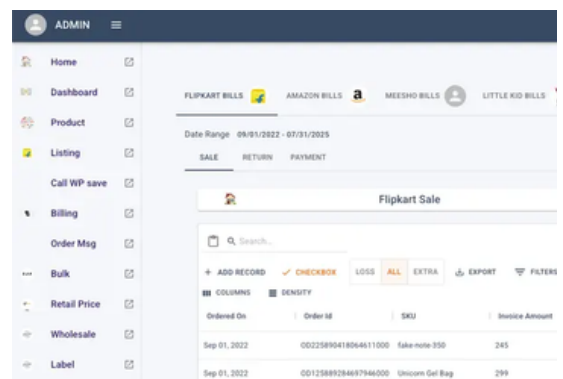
ADMIN

Home
Dashboard
Product
Listing
Call WP save
Billing
Order Msg
Bulk
Retail Price
Wholesale
Label

FLIPKART BILLS AMAZON BILLS MEESHO BILLS LITTLE KID BILLS

Date Range 09/01/2022 - 07/31/2025

SALE RETURN PAYMENT

Flipkart Sale

Search...

+ ADD RECORD ✓ CHECKBOX LOSS ALL EXTRA EXPORT FILTERS

COLUMNS DENSITY

| Ordered On | Order Id | SKU | Invoice Amount |
|---|---|---|---|
| Sep 01, 2022 | OD225890418064611000 | fake-note-350 | 245 |
| Sep 01, 2022 | OD125889284697946000 | Unicorn Gel Bag | 299 |